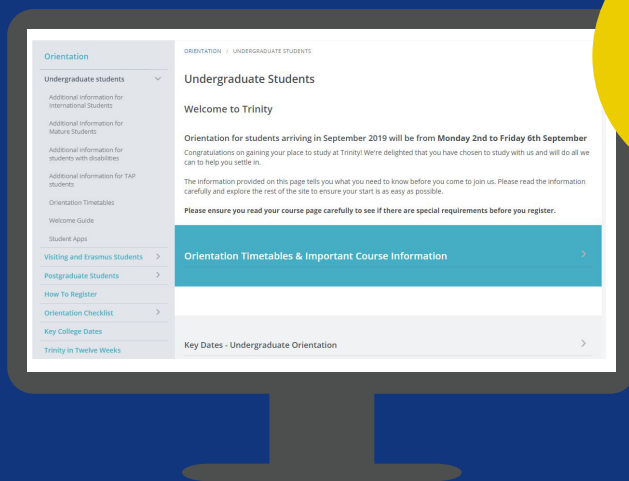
Orientation

Undergraduate students

Additional information for International Students

Additional information for Mature Students

Additional information for students with disabilities

Additional information for TAP students

Orientation Timetables

Welcome Guide

Student Apps

Visiting and Erasmus Students

Postgraduate Students

How To Register

Orientation Checklist

Key College Dates

Trinity in Twelve Weeks

ORIENTATION / UNDERGRADUATE STUDENTS

Undergraduate Students

Welcome to Trinity

Orientation for students arriving in September 2019 will be from Monday 2nd to Friday 6th September

Congratulations on gaining your place to study at Trinity! We're delighted that you have chosen to study with us and will do all we can to help you settle in.

The information provided on this page tells you what you need to know before you come to join us. Please read the information carefully and explore the rest of the site to ensure your start is as easy as possible.

Please ensure you read your course page carefully to see if there are special requirements before you register.

Orientation Timetables & Important Course Information

Key Dates - Undergraduate Orientation